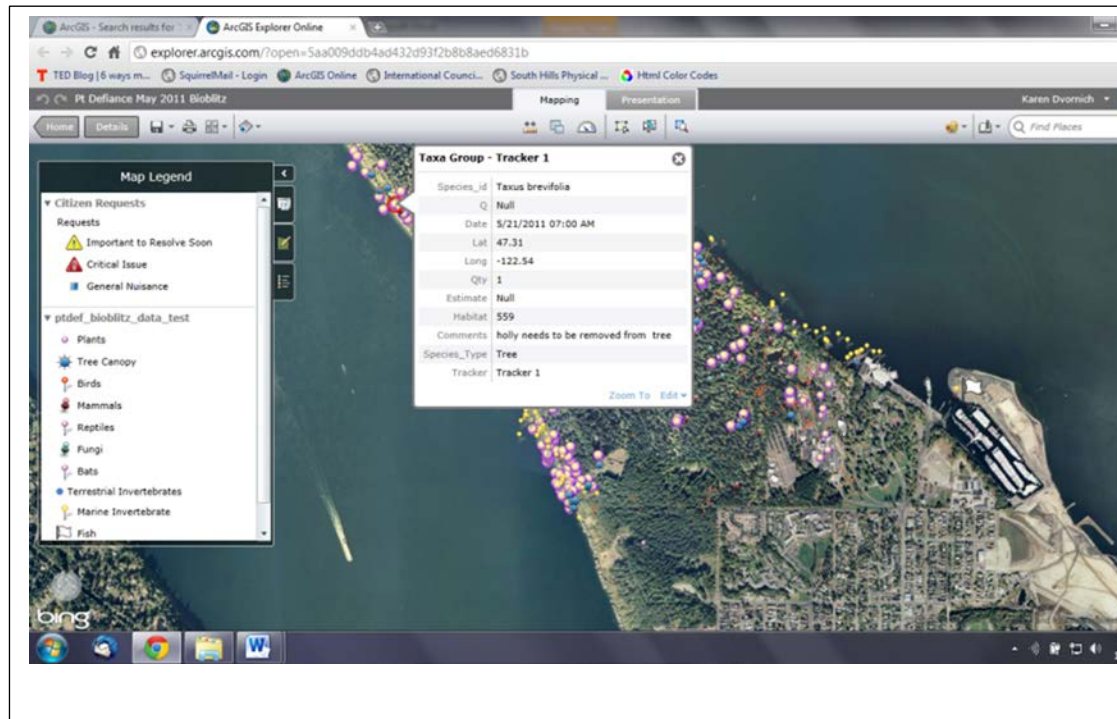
ArcGIS - Search results for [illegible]
ArcGIS Explorer Online
explorer.arcgis.com/?open=5aa009ddb4ad432d93f2b8b8aed6831b
TED Blog | 6 ways m...  SquirrelMail - Login  ArcGIS Online  International Counci...  South Hills Physical ...  Html Color Codes
Pt Defiance May 2011 Bioblitz
Mapping
Presentation
Karen Dvornich
Home
Details
Find Places

Map Legend
Citizen Requests
Requests
Important to Resolve Soon
Critical Issue
General Nuisance
ptdef_bioblitz_data_test
Plants
Tree Canopy
Birds
Mammals
Reptiles
Fungi
Bats
Terrestrial Invertebrates
Marine Invertebrate
Fish

Taxa Group - Tracker 1

| | |
|---|---|
| Species_id | Taxus brevifolia |
| Q | Null |
| Date | 5/21/2011 07:00 AM |
| Lat | 47.31 |
| Long | -122.54 |
| Qty | 1 |
| Estimate | Null |
| Habitat | 559 |
| Comments | holly needs to be removed from tree |
| Species_Type | Tree |
| Tracker | Tracker 1 |

Zoom To  Edit

bing